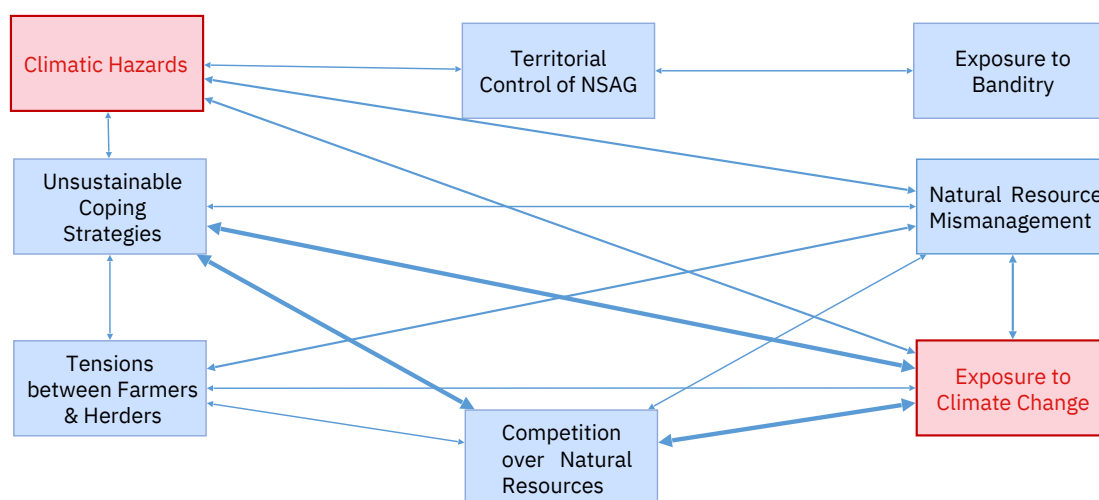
Climatic Hazards

Territorial Control of NSAG

Exposure to Banditry

Unsustainable Coping Strategies

Natural Resource Mismanagement

Tensions between Farmers & Herders

Exposure to Climate Change

Competition over Natural Resources